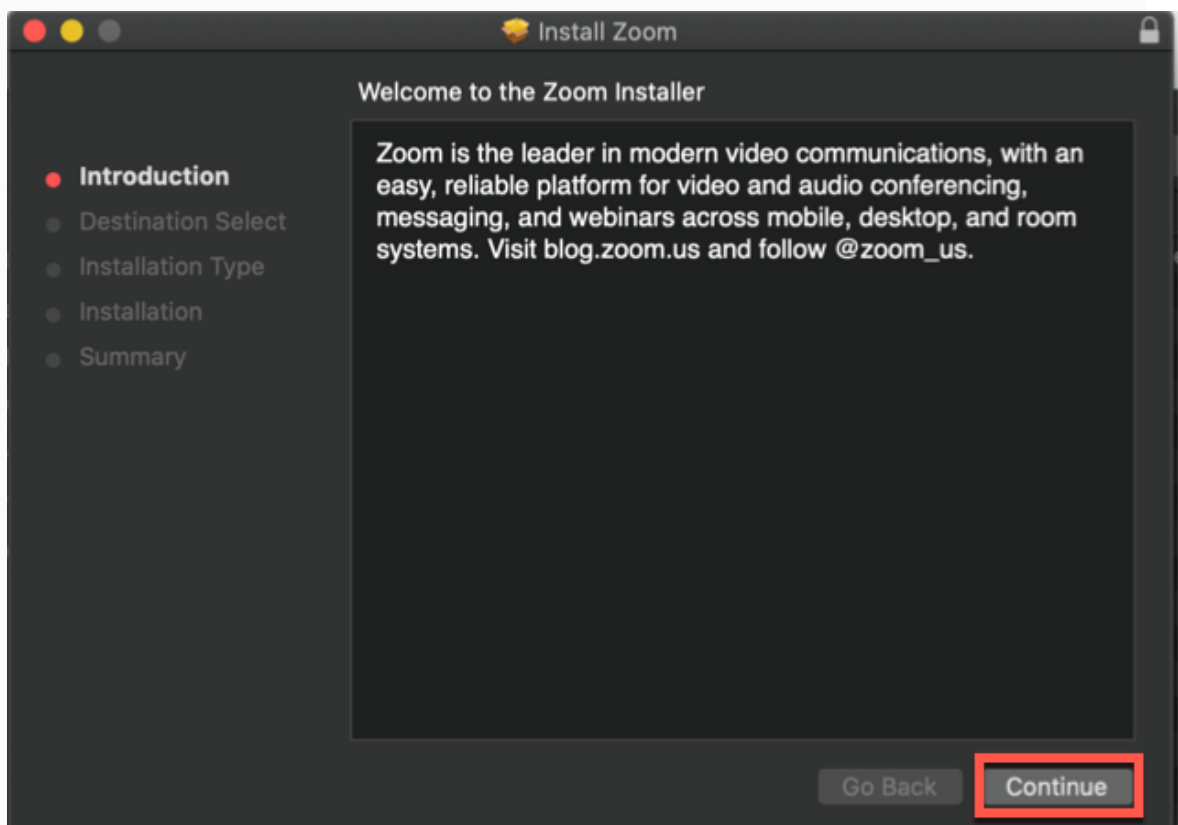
Install Zoom

Welcome to the Zoom Installer

Introduction
Destination Select
Installation Type
Installation
Summary

Zoom is the leader in modern video communications, with an easy, reliable platform for video and audio conferencing, messaging, and webinars across mobile, desktop, and room systems. Visit blog.zoom.us and follow @zoom_us.

Go Back
Continue